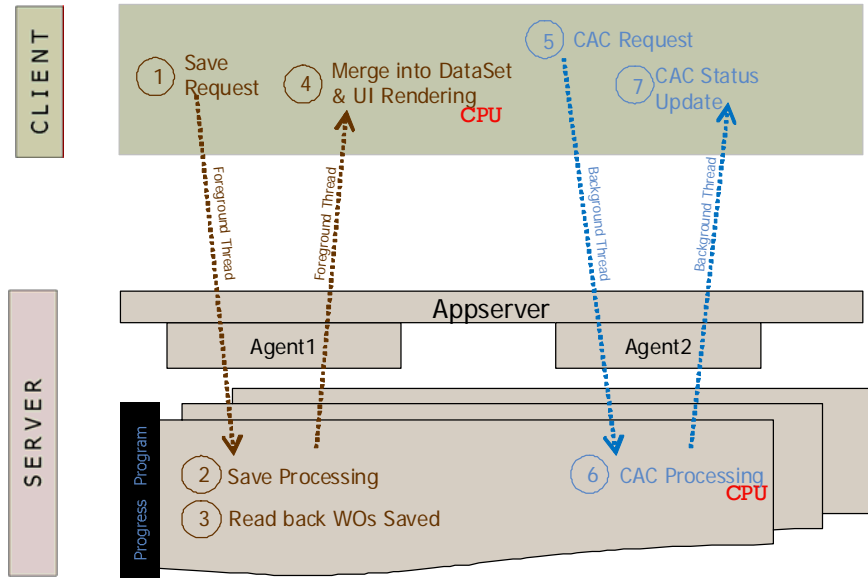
CLIENT

1 Save Request

4 Merge into DataSet & UI Rendering

CPU

5 CAC Request

7 CAC Status Update

Foreground Thread

Foreground Thread

Background Thread

Background Thread

SERVER

Appserver

Agent1

Agent2

Progress Program

2 Save Processing

3 Read back WOs Saved

6 CAC Processing

CPU